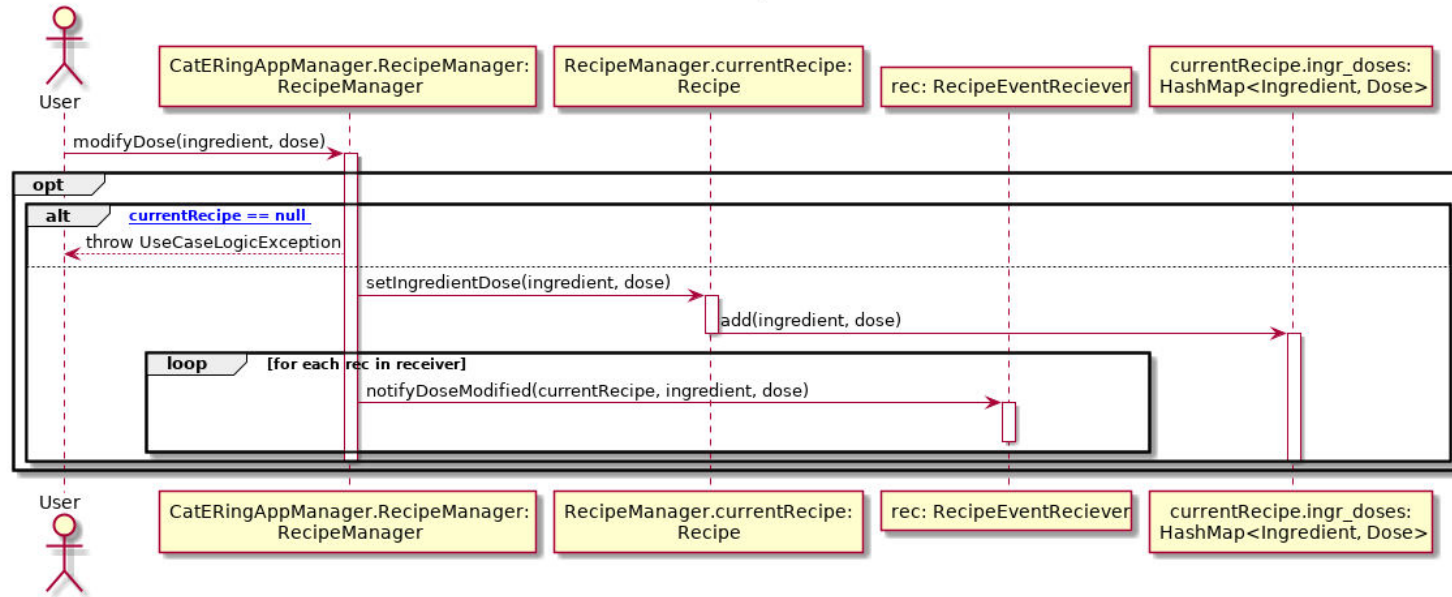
User

CatERingAppManager.RecipeManager: RecipeManager

RecipeManager.currentRecipe: Recipe

rec: RecipeEventReciever

currentRecipe.ingr_doses: HashMap<Ingredient, Dose>

modifyDose(ingredient, dose)

opt

alt

currentRecipe == null

throw UseCaseLogicException

setIngredientDose(ingredient, dose)

add(ingredient, dose)

loop

[for each rec in receiver]

notifyDoseModified(currentRecipe, ingredient, dose)

User

CatERingAppManager.RecipeManager: RecipeManager

RecipeManager.currentRecipe: Recipe

rec: RecipeEventReciever

currentRecipe.ingr_doses: HashMap<Ingredient, Dose>